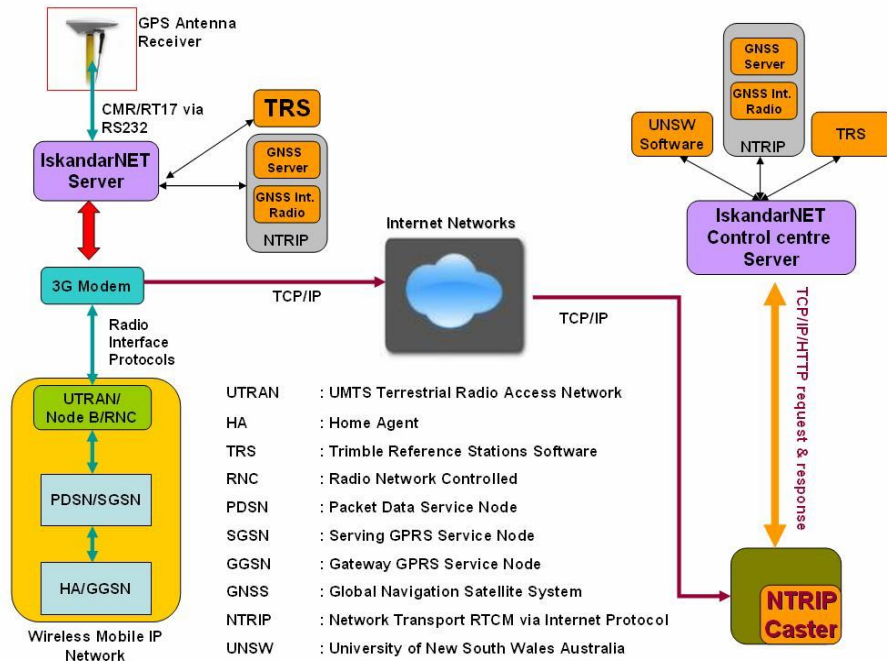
GPS Antenna Receiver

CMR/RT17 via RS232

TRS

IskandarNET Server

GNSS Server

GNSS Int. Radio

NTRIP

3G Modem

Radio Interface Protocols

UTRAN/ Node B/RNC

PDSN/SGSN

HA/GGSN

Wireless Mobile IP Network

Internet Networks

TCP/IP

TCP/IP

GNSS Server

GNSS Int. Radio

NTRIP

UNSW Software

TRS

IskandarNET Control centre Server

TCP/IP/HTTP request & response

NTRIP Caster

UTRAN : UMTS Terrestrial Radio Access Network
HA : Home Agent
TRS : Trimble Reference Stations Software
RNC : Radio Network Controlled
PDSN : Packet Data Service Node
SGSN : Serving GPRS Service Node
GGSN : Gateway GPRS Service Node
GNSS : Global Navigation Satellite System
NTRIP : Network Transport RTCM via Internet Protocol
UNSW : University of New South Wales Australia